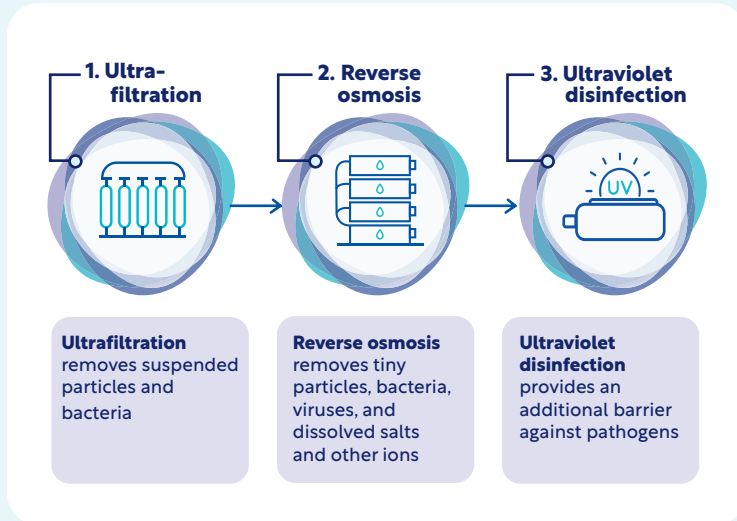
1. Ultrafiltration

2. Reverse osmosis

3. Ultraviolet disinfection

UV

**Ultrafiltration** removes suspended particles and bacteria

**Reverse osmosis** removes tiny particles, bacteria, viruses, and dissolved salts and other ions

**Ultraviolet disinfection** provides an additional barrier against pathogens